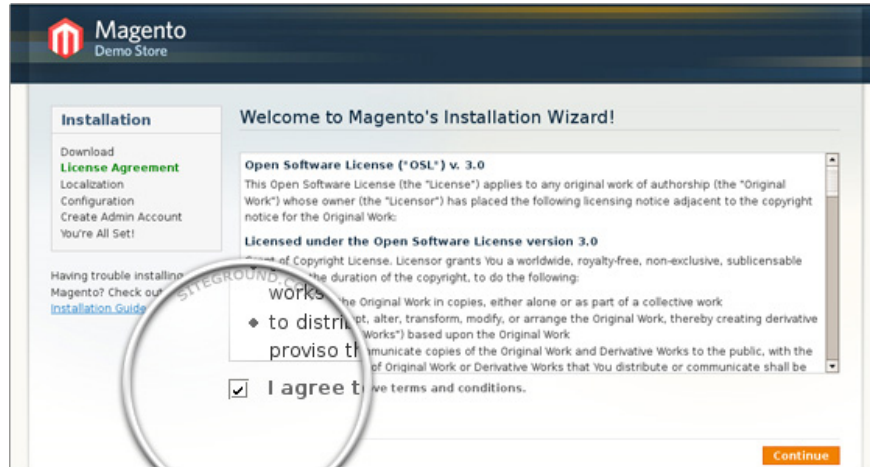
Magento
Demo Store

Installation

Download
License Agreement
Localization
Configuration
Create Admin Account
You're All Set!

Having trouble installin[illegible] Magento? Check out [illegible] Installation Guide

Welcome to Magento's Installation Wizard!

Open Software License ("OSL") v. 3.0

This Open Software License (the "License") applies to any original work of authorship (the "Original Work") whose owner (the "Licensor") has placed the following licensing notice adjacent to the copyright notice for the Original Work:

Licensed under the Open Software License version 3.0

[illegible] of Copyright License. Licensor grants You a worldwide, royalty-free, non-exclusive, sublicensable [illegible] the duration of the copyright, to do the following:

works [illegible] the Original Work in copies, either alone or as part of a collective work

to distri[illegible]t, alter, transform, modify, or arrange the Original Work, thereby creating derivative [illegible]Works") based upon the Original Work

proviso th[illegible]mmunicate copies of the Original Work and Derivative Works to the public, with the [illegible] of Original Work or Derivative Works that You distribute or communicate shall be

SITEGROUND.C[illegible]

I agree t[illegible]e terms and conditions.

Continue